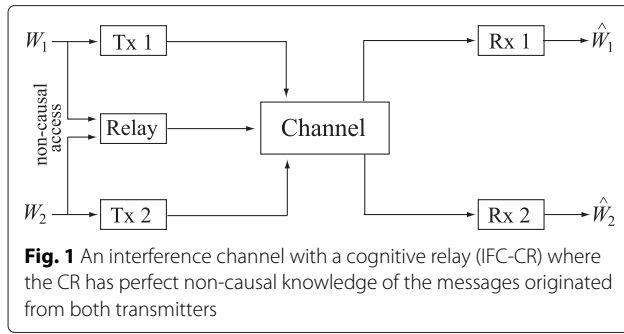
$W_1$

Tx 1

non-causal access

Relay

Channel

$W_2$

Tx 2

Rx 1

$\hat{W}_1$

Rx 2

$\hat{W}_2$

**Fig. 1** An interference channel with a cognitive relay (IFC-CR) where the CR has perfect non-causal knowledge of the messages originated from both transmitters